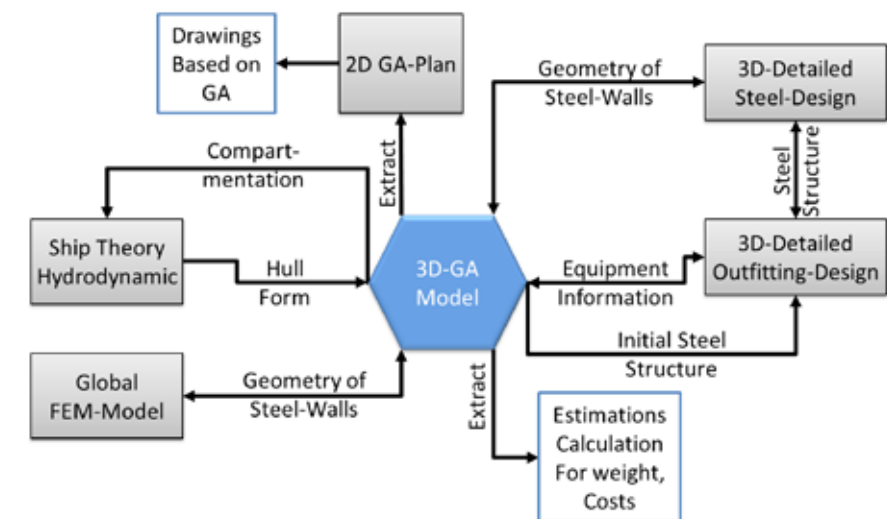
Drawings Based on GA

2D GA-Plan

Geometry of Steel-Walls

3D-Detailed Steel-Design

Compartmentation

Extract

Steel Structure

Ship Theory Hydrodynamic

Hull Form

3D-GA Model

Equipment Information

3D-Detailed Outfitting-Design

Initial Steel Structure

Global FEM-Model

Geometry of Steel-Walls

Extract

Estimations Calculation For weight, Costs